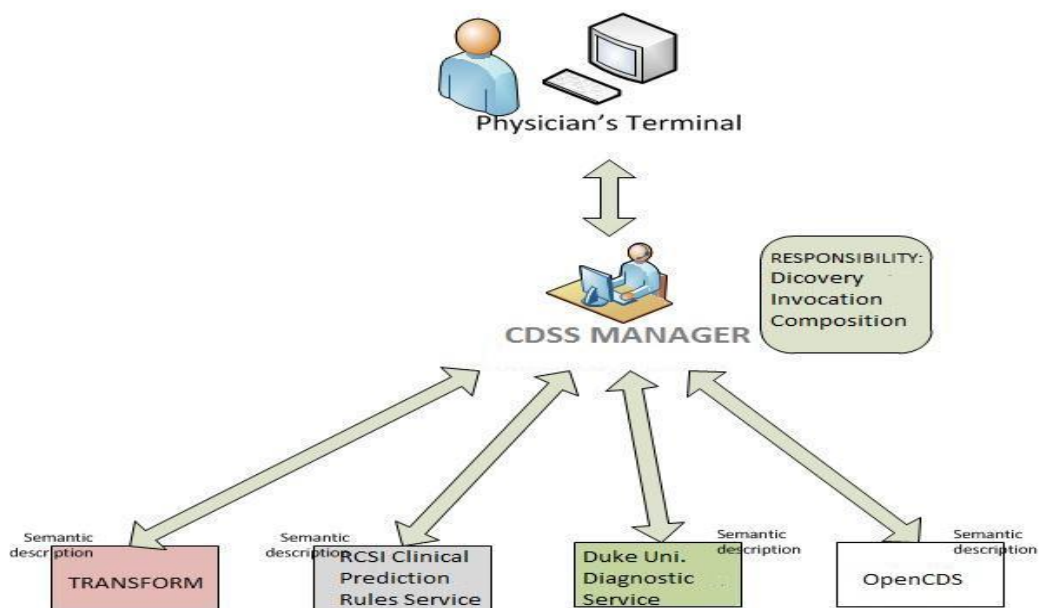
Physician's Terminal

RESPONSIBILITY:
Dicovery
Invocation
Composition

CDSS MANAGER

Semantic description

TRANSFORM

Semantic description

RCSI Clinical Prediction Rules Service

Semantic description

Duke Uni. Diagnostic Service

Semantic description

OpenCDS